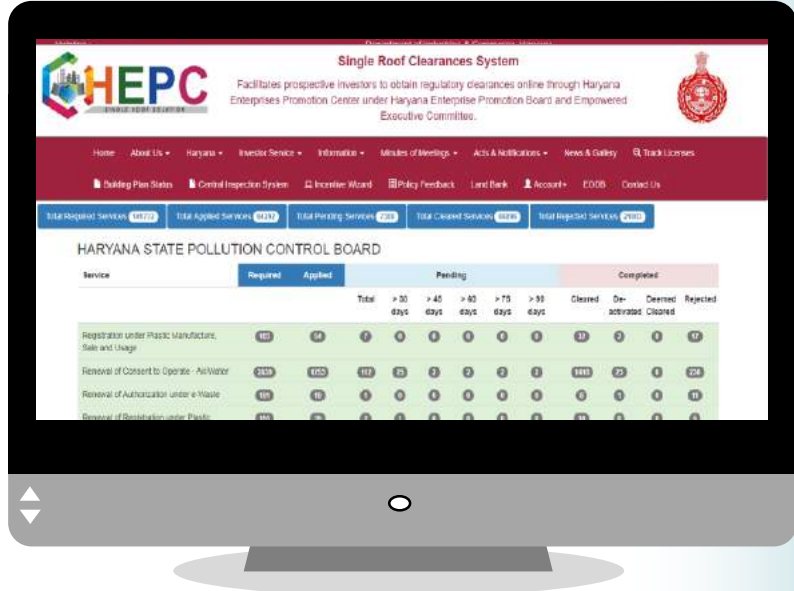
HEPC

SINGLE ROOF SOLUTION

Single Roof Clearances System

Facilitates prospective investors to obtain regulatory clearances online through Haryana Enterprises Promotion Center under Haryana Enterprise Promotion Board and Empowered Executive Committee.

Home About Us ▾ Haryana ▾ Investor Service ▾ Information ▾ Minutes of Meetings ▾ Acts & Notifications ▾ News & Gallery Track Licenses

Building Plan Status Central Inspection System Incentive Wizard Policy Feedback Land Bank Account▾ EODB Contact Us

Total Required Services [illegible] Total Applied Services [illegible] Total Pending Services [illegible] Total Cleared Services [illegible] Total Rejected Services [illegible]

HARYANA STATE POLLUTION CONTROL BOARD

| Service | Required | Applied | Pending | | | | | | Completed | | | |
|---|---|---|---|---|---|---|---|---|---|---|---|---|
| | | | Total | > 30 days | > 45 days | > 60 days | > 75 days | > 90 days | Cleared | De-activated | Deemed Cleared | Rejected |
| Registration under Plastic Manufacture, Sale and Usage | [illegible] | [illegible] | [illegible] | 0 | 0 | 0 | 0 | 0 | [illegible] | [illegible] | 0 | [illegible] |
| Renewal of Consent to Operate - Air/Water | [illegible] | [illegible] | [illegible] | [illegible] | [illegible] | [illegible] | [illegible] | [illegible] | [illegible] | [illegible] | 0 | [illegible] |
| Renewal of Authorization under e-Waste | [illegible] | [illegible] | 0 | 0 | 0 | 0 | 0 | 0 | 0 | 0 | 0 | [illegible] |
| Renewal of Registration under Plastic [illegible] | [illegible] | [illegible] | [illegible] | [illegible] | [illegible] | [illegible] | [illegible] | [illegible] | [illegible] | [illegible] | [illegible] | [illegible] |